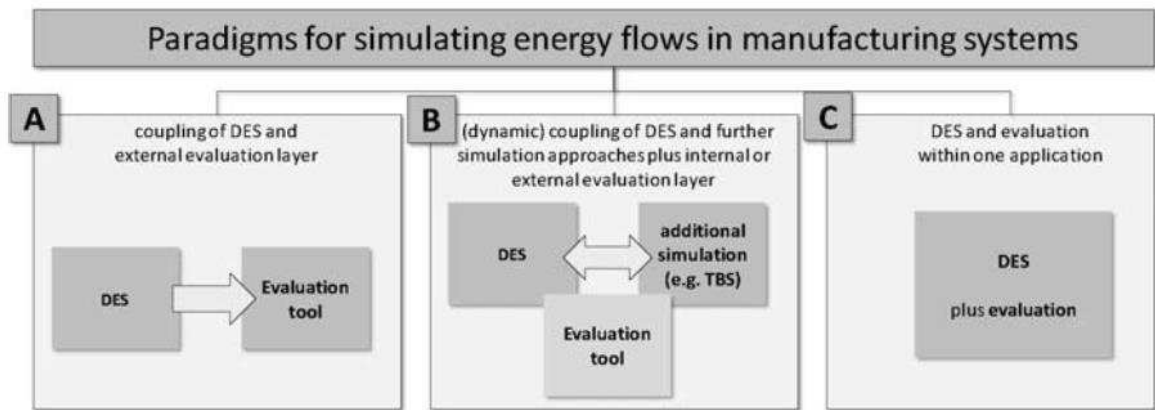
Paradigms for simulating energy flows in manufacturing systems

A

coupling of DES and external evaluation layer

DES

Evaluation tool

B

(dynamic) coupling of DES and further simulation approaches plus internal or external evaluation layer

DES

additional simulation (e.g. TBS)

Evaluation tool

C

DES and evaluation within one application

DES

plus evaluation